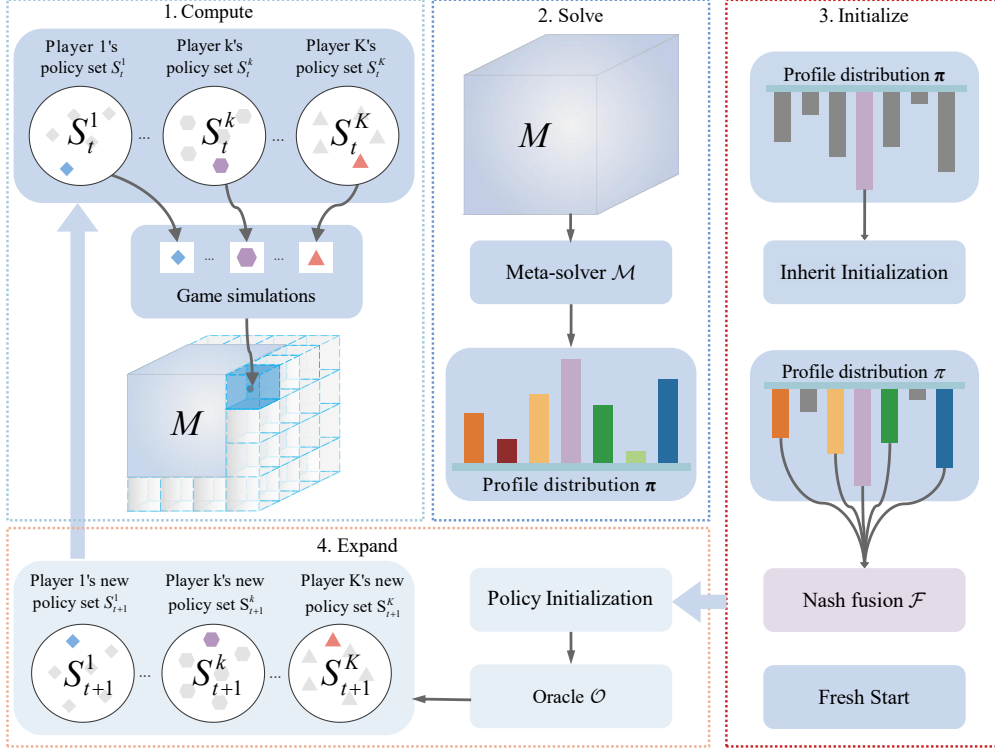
1. Compute

Player 1's policy set $S_t^1$

Player k's policy set $S_t^k$

Player K's policy set $S_t^K$

$S_t^1$ ... $S_t^k$ ... $S_t^K$

... ...

Game simulations

$M$

2. Solve

$M$

Meta-solver $\mathcal{M}$

Profile distribution $\boldsymbol{\pi}$

3. Initialize

Profile distribution $\boldsymbol{\pi}$

Inherit Initialization

Profile distribution $\pi$

Nash fusion $\mathcal{F}$

Fresh Start

4. Expand

Player 1's new policy set $S_{t+1}^1$

Player k's new policy set $S_{t+1}^k$

Player K's new policy set $S_{t+1}^K$

$S_{t+1}^1$ ... $S_{t+1}^k$ ... $S_{t+1}^K$

Policy Initialization

Oracle $\mathcal{O}$